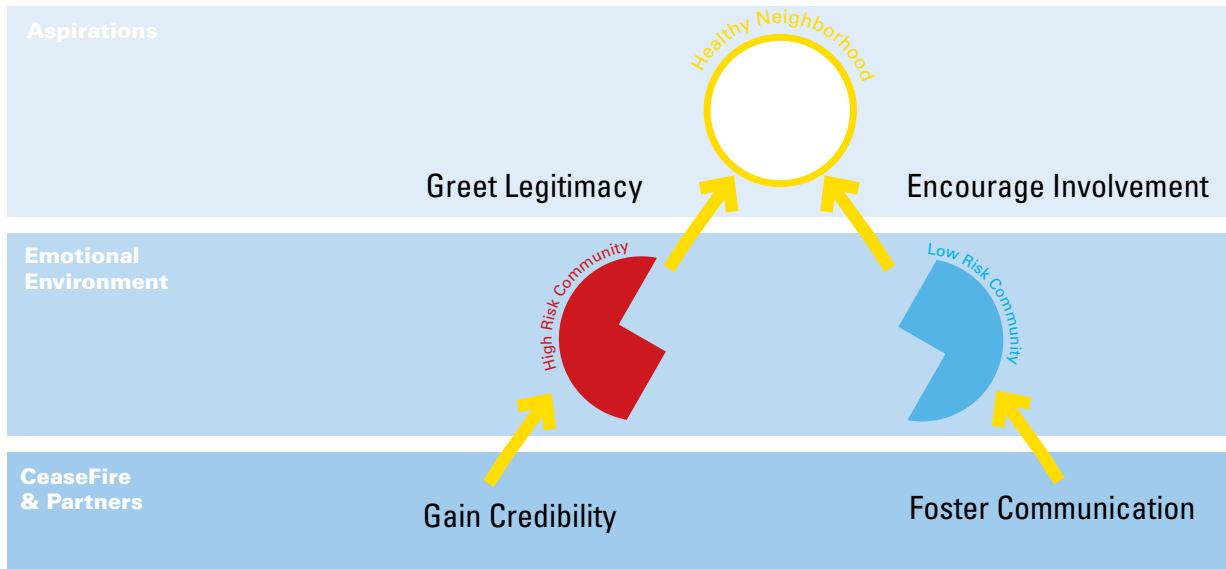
Aspirations

Healthy Neighborhood

Greet Legitimacy

Encourage Involvement

Emotional Environment

High Risk Community

Low Risk Community

CeaseFire & Partners

Gain Credibility

Foster Communication